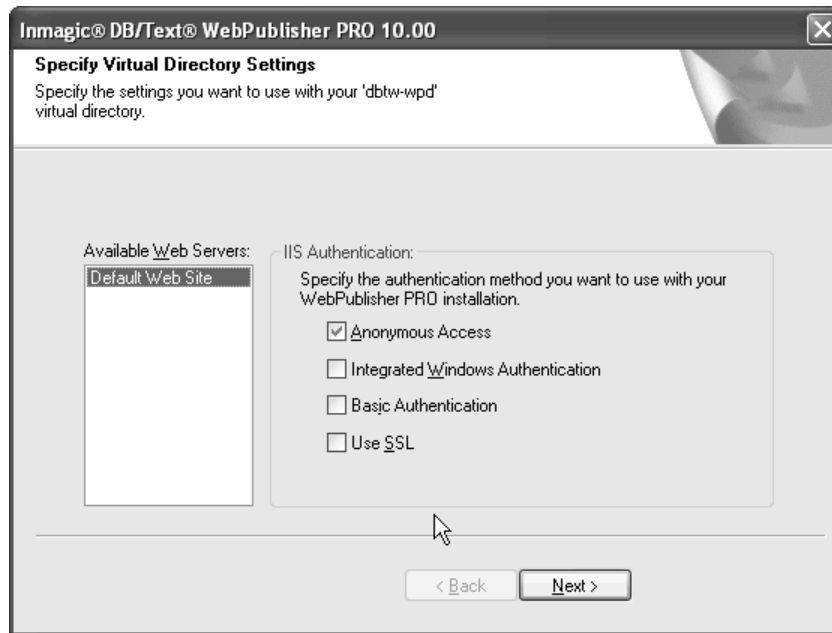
Inmagic® DB/Text® WebPublisher PRO 10.00

Specify Virtual Directory Settings

Specify the settings you want to use with your 'dbtw-wpd' virtual directory.

Available Web Servers:

Default Web Site

IIS Authentication:

Specify the authentication method you want to use with your WebPublisher PRO installation.

Anonymous Access

Integrated Windows Authentication

Basic Authentication

Use SSL

< Back

Next >